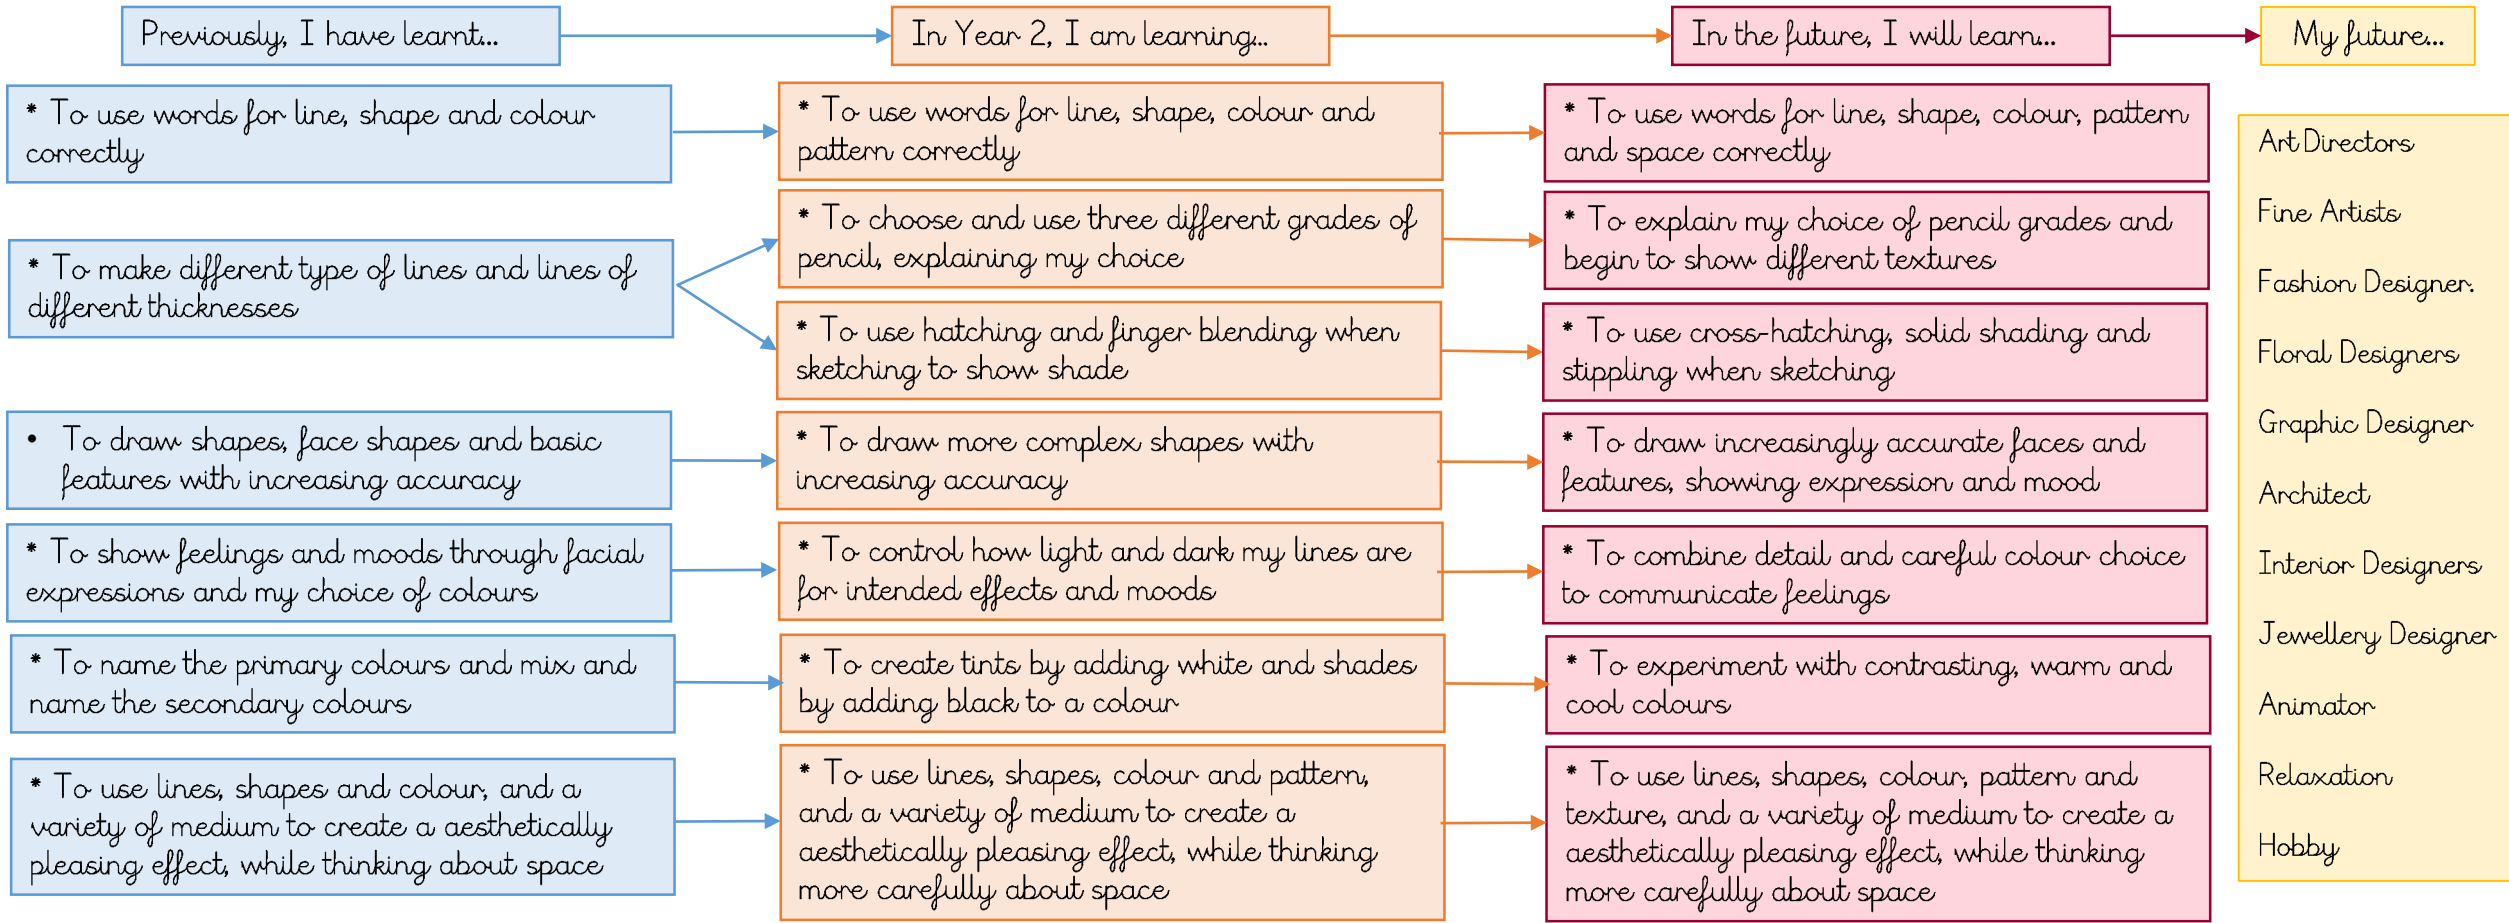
Previously, I have learnt...

* To use words for line, shape and colour correctly

* To make different type of lines and lines of different thicknesses

• To draw shapes, face shapes and basic features with increasing accuracy

* To show feelings and moods through facial expressions and my choice of colours

* To name the primary colours and mix and name the secondary colours

* To use lines, shapes and colour, and a variety of medium to create a aesthetically pleasing effect, while thinking about space

In Year 2, I am learning...

* To use words for line, shape, colour and pattern correctly

* To choose and use three different grades of pencil, explaining my choice

* To use hatching and finger blending when sketching to show shade

* To draw more complex shapes with increasing accuracy

* To control how light and dark my lines are for intended effects and moods

* To create tints by adding white and shades by adding black to a colour

* To use lines, shapes, colour and pattern, and a variety of medium to create a aesthetically pleasing effect, while thinking more carefully about space

In the future, I will learn...

* To use words for line, shape, colour, pattern and space correctly

* To explain my choice of pencil grades and begin to show different textures

* To use cross-hatching, solid shading and stippling when sketching

* To draw increasingly accurate faces and features, showing expression and mood

* To combine detail and careful colour choice to communicate feelings

* To experiment with contrasting, warm and cool colours

* To use lines, shapes, colour, pattern and texture, and a variety of medium to create a aesthetically pleasing effect, while thinking more carefully about space

My future...

Art Directors

Fine Artists

Fashion Designer

Floral Designers

Graphic Designer

Architect

Interior Designers

Jewellery Designer

Animator

Relaxation

Hobby